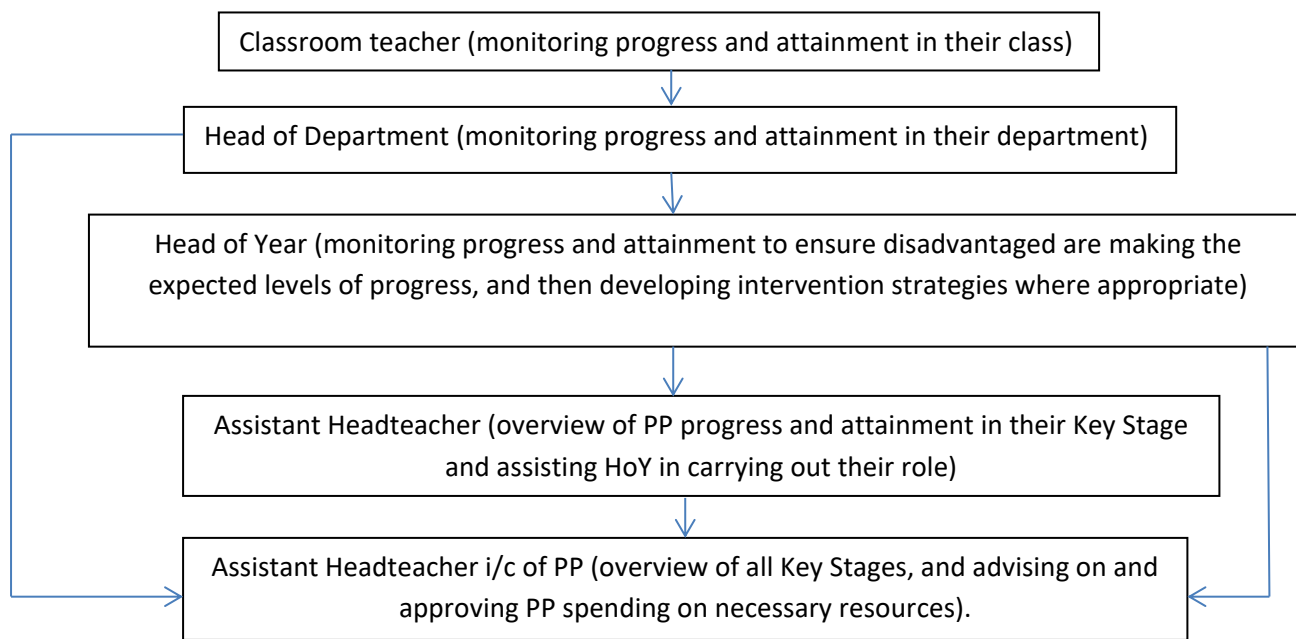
Classroom teacher (monitoring progress and attainment in their class)

Head of Department (monitoring progress and attainment in their department)

Head of Year (monitoring progress and attainment to ensure disadvantaged are making the expected levels of progress, and then developing intervention strategies where appropriate)

Assistant Headteacher (overview of PP progress and attainment in their Key Stage and assisting HoY in carrying out their role)

Assistant Headteacher i/c of PP (overview of all Key Stages, and advising on and approving PP spending on necessary resources).